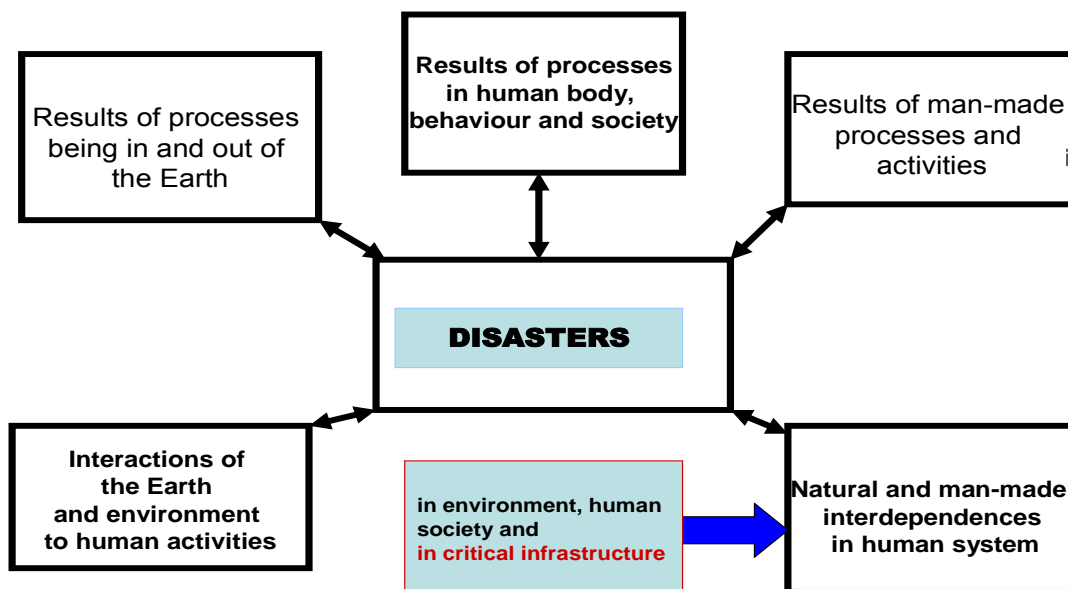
Results of processes being in and out of the Earth

Results of processes in human body, behaviour and society

Results of man-made processes and activities

DISASTERS

Interactions of the Earth and environment to human activities

in environment, human society and in critical infrastructure

Natural and man-made interdependences in human system